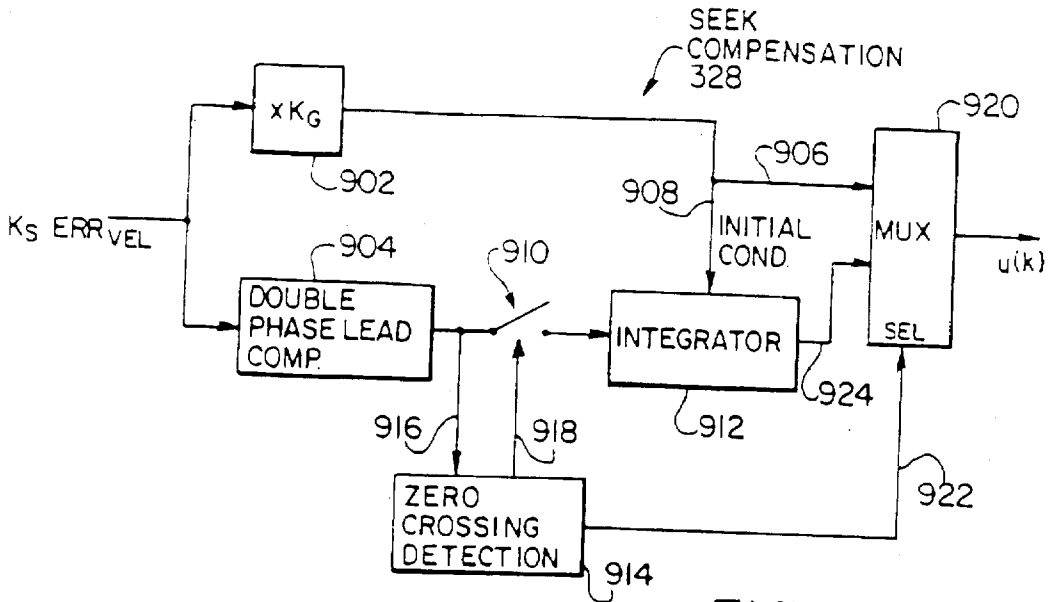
SEEK COMPENSATION 328

$xK_G$

902

920

906

908

$K_S\ ERR_{\overline{VEL}}$

INITIAL COND.

MUX

904

910

u(k)

DOUBLE PHASE LEAD COMP.

INTEGRATOR

SEL

924

916

918

912

ZERO CROSSING DETECTION

922

914